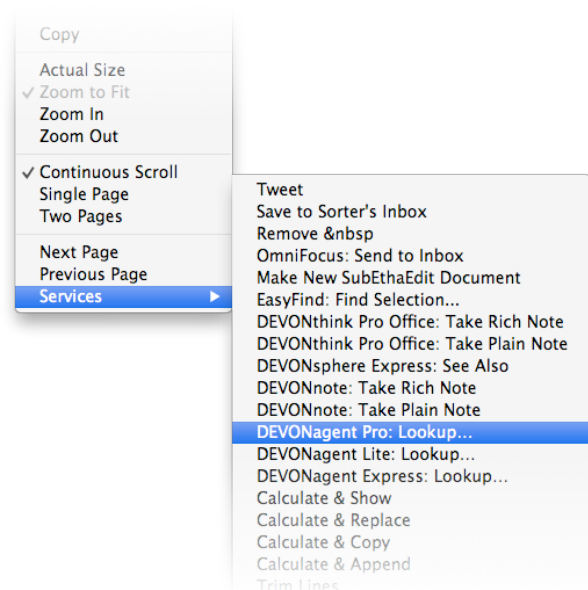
Copy

Actual Size
✓ Zoom to Fit
Zoom In
Zoom Out

✓ Continuous Scroll
Single Page
Two Pages

Next Page
Previous Page
Services ▶

Tweet
Save to Sorter's Inbox
Remove &nbsp
OmniFocus: Send to Inbox
Make New SubEthaEdit Document
EasyFind: Find Selection...
DEVONthink Pro Office: Take Rich Note
DEVONthink Pro Office: Take Plain Note
DEVONsphere Express: See Also
DEVONnote: Take Rich Note
DEVONnote: Take Plain Note
DEVONagent Pro: Lookup...
DEVONagent Lite: Lookup...
DEVONagent Express: Lookup...
Calculate & Show
Calculate & Replace
Calculate & Copy
Calculate & Append
Trim Lines